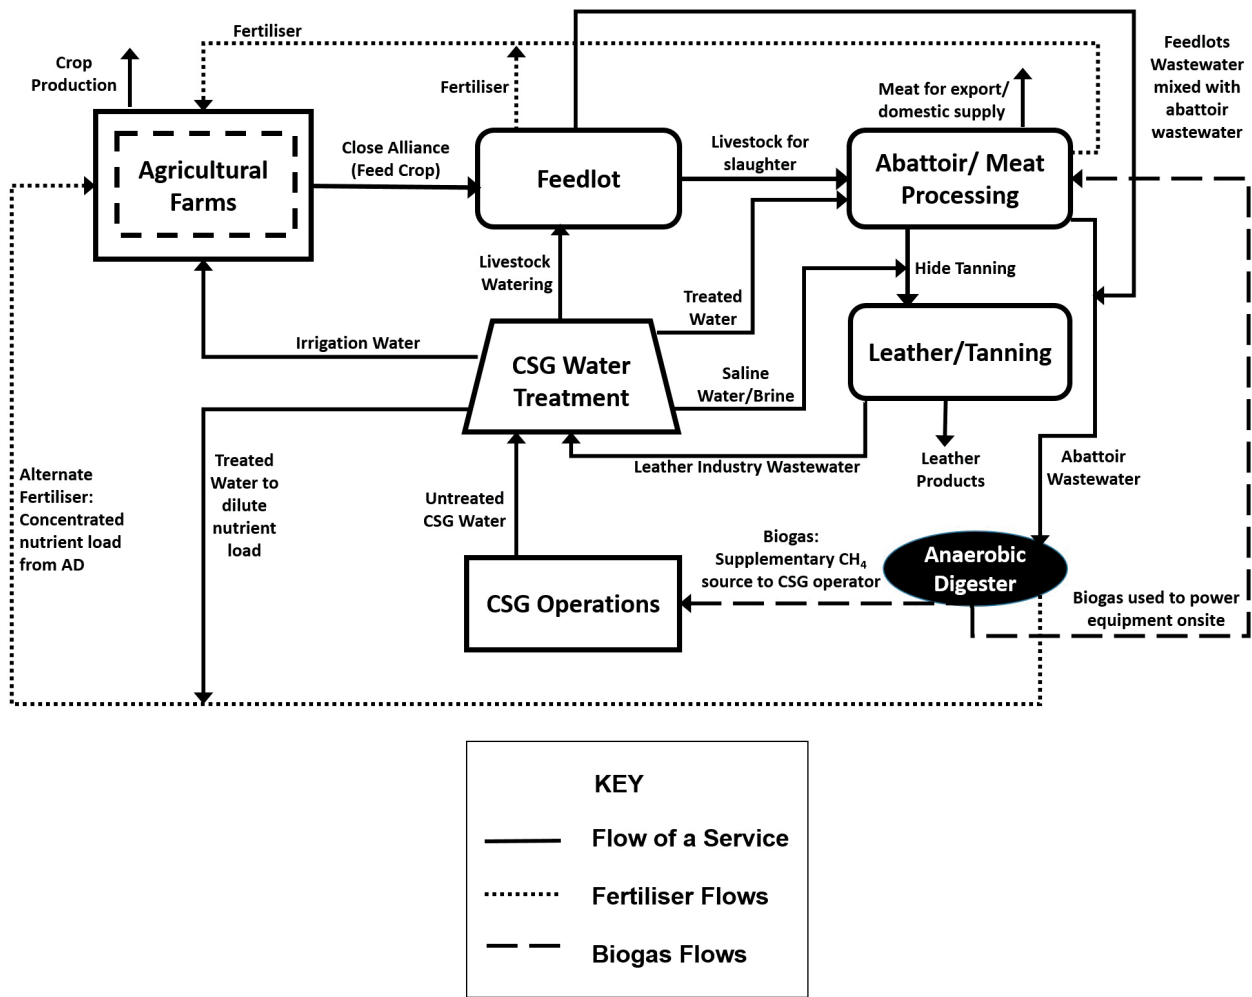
Fertiliser

Crop Production

Fertiliser

Feedlots Wastewater mixed with abattoir wastewater

Meat for export/ domestic supply

Agricultural Farms

Close Alliance (Feed Crop)

Feedlot

Livestock for slaughter

Abattoir/ Meat Processing

Livestock Watering

Treated Water

Hide Tanning

Irrigation Water

CSG Water Treatment

Saline Water/Brine

Leather/Tanning

Alternate Fertiliser: Concentrated nutrient load from AD

Treated Water to dilute nutrient load

Leather Industry Wastewater

Leather Products

Abattoir Wastewater

Untreated CSG Water

Biogas: Supplementary $CH_4$ source to CSG operator

Anaerobic Digester

CSG Operations

Biogas used to power equipment onsite

KEY

Flow of a Service

Fertiliser Flows

Biogas Flows